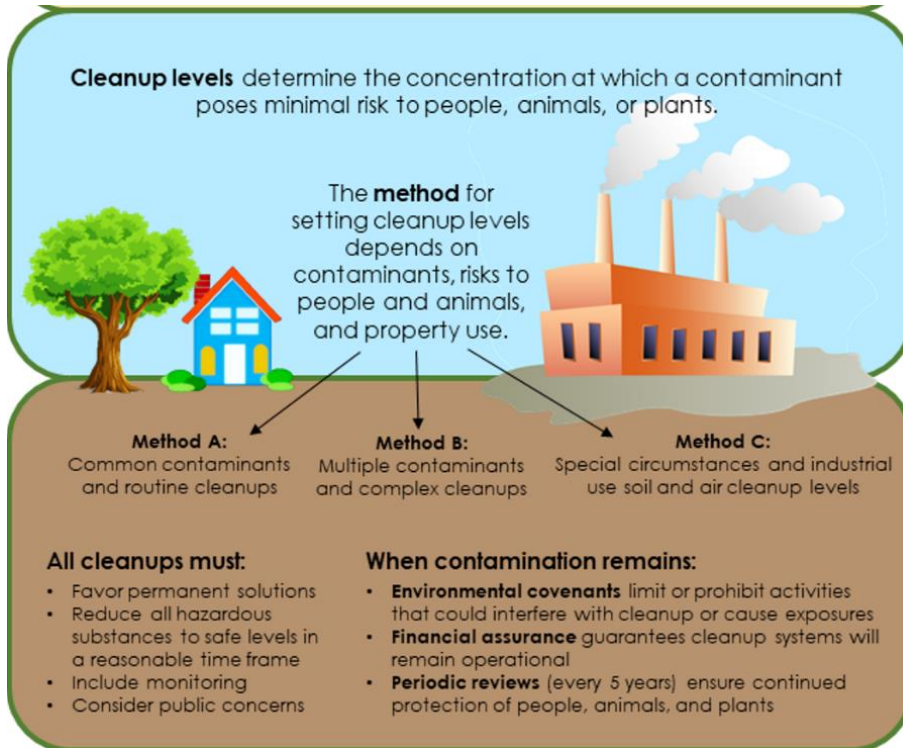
**Cleanup levels** determine the concentration at which a contaminant poses minimal risk to people, animals, or plants.

The **method** for setting cleanup levels depends on contaminants, risks to people and animals, and property use.

**Method A:**
Common contaminants and routine cleanups

**Method B:**
Multiple contaminants and complex cleanups

**Method C:**
Special circumstances and industrial use soil and air cleanup levels

**All cleanups must:**
- Favor permanent solutions
- Reduce all hazardous substances to safe levels in a reasonable time frame
- Include monitoring
- Consider public concerns

**When contamination remains:**
- **Environmental covenants** limit or prohibit activities that could interfere with cleanup or cause exposures
- **Financial assurance** guarantees cleanup systems will remain operational
- **Periodic reviews** (every 5 years) ensure continued protection of people, animals, and plants